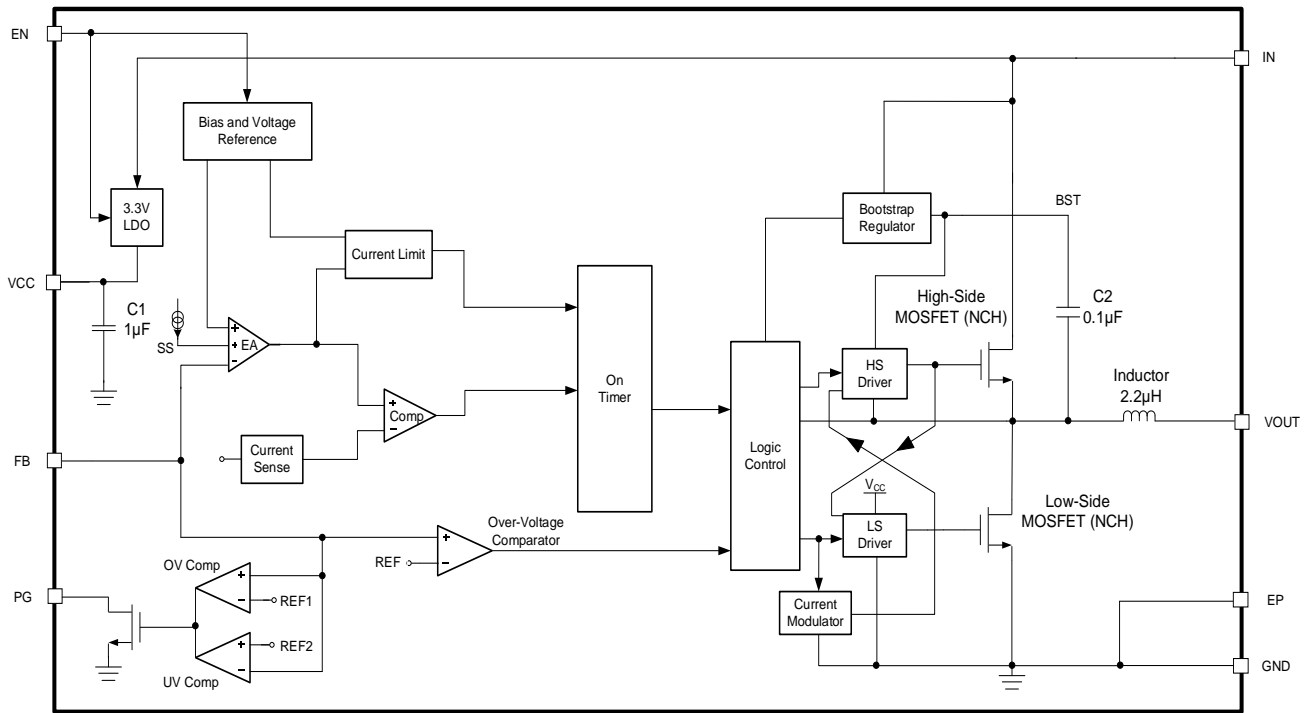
EN
IN
Bias and Voltage Reference
3.3V LDO
VCC
C1 1µF
SS
+
+
-
EA
Current Limit
Comp
+
-
Current Sense
On Timer
Logic Control
Bootstrap Regulator
BST
High-Side MOSFET (NCH)
C2 0.1µF
HS Driver
Inductor 2.2µH
VOUT
FB
$V_{CC}$
LS Driver
Low-Side MOSFET (NCH)
Over-Voltage Comparator
+
-
REF
OV Comp
+
-
REF1
PG
+
-
REF2
UV Comp
Current Modulator
EP
GND